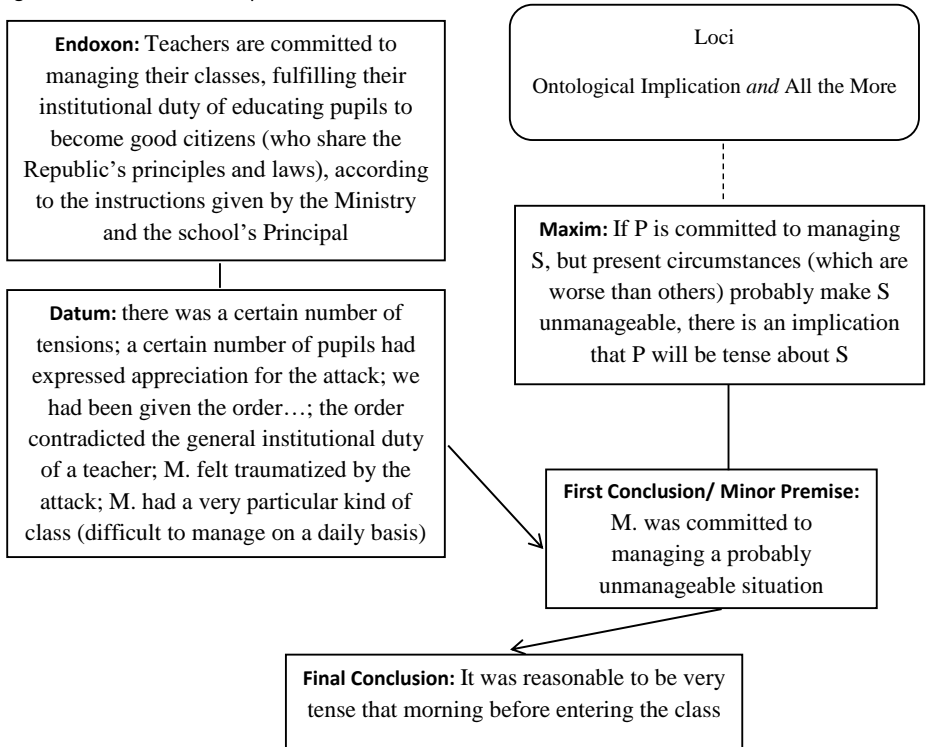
**Endoxon:** Teachers are committed to managing their classes, fulfilling their institutional duty of educating pupils to become good citizens (who share the Republic's principles and laws), according to the instructions given by the Ministry and the school's Principal

Loci

Ontological Implication *and* All the More

**Datum:** there was a certain number of tensions; a certain number of pupils had expressed appreciation for the attack; we had been given the order…; the order contradicted the general institutional duty of a teacher; M. felt traumatized by the attack; M. had a very particular kind of class (difficult to manage on a daily basis)

**Maxim:** If P is committed to managing S, but present circumstances (which are worse than others) probably make S unmanageable, there is an implication that P will be tense about S

**First Conclusion/ Minor Premise:** M. was committed to managing a probably unmanageable situation

**Final Conclusion:** It was reasonable to be very tense that morning before entering the class